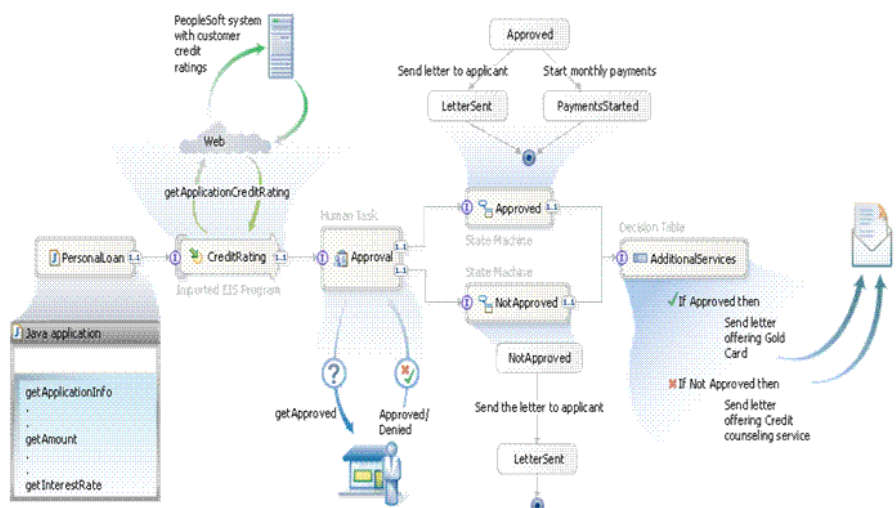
PeopleSoft system with customer credit ratings

Web

getApplicationCreditRating

PersonalLoan

CreditRating

Imported EIS Program

Java application

getApplicationInfo
.
.
getAmount
.
.
getInterestRate

Human Task

Approval

getApproved

Approved/ Denied

Approved

Send letter to applicant

Start monthly payments

LetterSent

PaymentsStarted

Approved

State Machine

State Machine

NotApproved

NotApproved

Send the letter to applicant

LetterSent

Decision Table

AdditionalServices

If Approved then

Send letter offering Gold Card

If Not Approved then

Send letter offering Credit counseling service